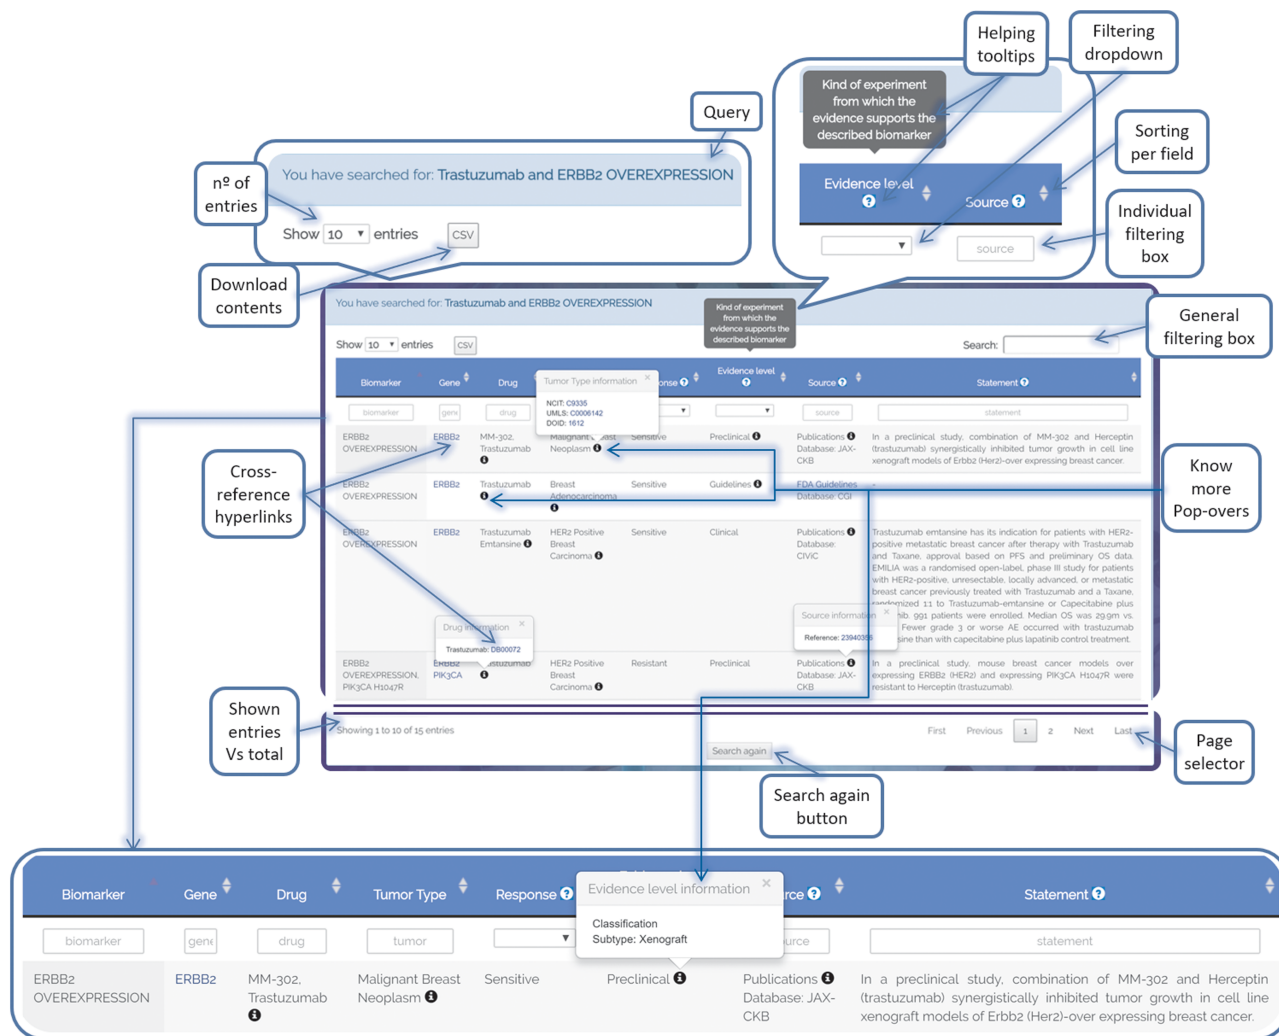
Helping tooltips

Filtering dropdown

Query

Kind of experiment from which the evidence supports the described biomarker

Sorting per field

nº of entries

You have searched for: Trastuzumab and ERBB2 OVEREXPRESSION

Show 10 entries CSV

Evidence level

Source

Individual filtering box

source

Download contents

You have searched for: Trastuzumab and ERBB2 OVEREXPRESSION

Kind of experiment from which the evidence supports the described biomarker

General filtering box

Show 10 entries CSV

Search:

| Biomarker | Gene | Drug | Tumor Type information | Response | Evidence level | Source | Statement |
|---|---|---|---|---|---|---|---|
| biomarker | gene | drug | | | | source | statement |
| ERBB2 OVEREXPRESSION | ERBB2 | MM-302, Trastuzumab | Malignant Breast Neoplasm | Sensitive | Preclinical | Publications Database: JAX-CKB | In a preclinical study, combination of MM-302 and Herceptin (trastuzumab) synergistically inhibited tumor growth in cell line xenograft models of Erbb2 (Her2)-over expressing breast cancer. |
| ERBB2 OVEREXPRESSION | ERBB2 | Trastuzumab | Breast Adenocarcinoma | Sensitive | Guidelines | FDA Guidelines Database: CGI | - |
| ERBB2 OVEREXPRESSION | ERBB2 | Trastuzumab Emtansine | HER2 Positive Breast Carcinoma | Sensitive | Clinical | Publications Database: CIViC | Trastuzumab emtansine has its indication for patients with HER2-positive metastatic breast cancer after therapy with Trastuzumab and Taxane, approval based on PFS and preliminary OS data. EMILIA was a randomised open-label, phase III study for patients with HER2-positive, unresectable, locally advanced, or metastatic breast cancer previously treated with Trastuzumab and a Taxane, randomized 1:1 to Trastuzumab-emtansine or Capecitabine plus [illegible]nib. 991 patients were enrolled. Median OS was 29.9m vs. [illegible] Fewer grade 3 or worse AE occurred with trastuzumab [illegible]sine than with capecitabine plus lapatinib control treatment. |
| ERBB2 OVEREXPRESSION, PIK3CA H1047R | ERBB2 PIK3CA | Trastuzumab | HER2 Positive Breast Carcinoma | Resistant | Preclinical | Publications Database: JAX-CKB | In a preclinical study, mouse breast cancer models over expressing ERBB2 (HER2) and expressing PIK3CA H1047R were resistant to Herceptin (trastuzumab). |

Tumor Type information
NCIT: C9335
UMLS: C0006142
DOID: 1612

Drug information
Trastuzumab: DB00072

Source information
Reference: 23940355

Cross-reference hyperlinks

Know more Pop-overs

Shown entries Vs total

Showing 1 to 10 of 15 entries

First Previous 1 2 Next Last

Search again

Page selector

Search again button

| Biomarker | Gene | Drug | Tumor Type | Response | Evidence level | Source | Statement |
|---|---|---|---|---|---|---|---|
| biomarker | gene | drug | tumor | | | source | statement |
| ERBB2 OVEREXPRESSION | ERBB2 | MM-302, Trastuzumab | Malignant Breast Neoplasm | Sensitive | Preclinical | Publications Database: JAX-CKB | In a preclinical study, combination of MM-302 and Herceptin (trastuzumab) synergistically inhibited tumor growth in cell line xenograft models of Erbb2 (Her2)-over expressing breast cancer. |

Evidence level information
Classification
Subtype: Xenograft